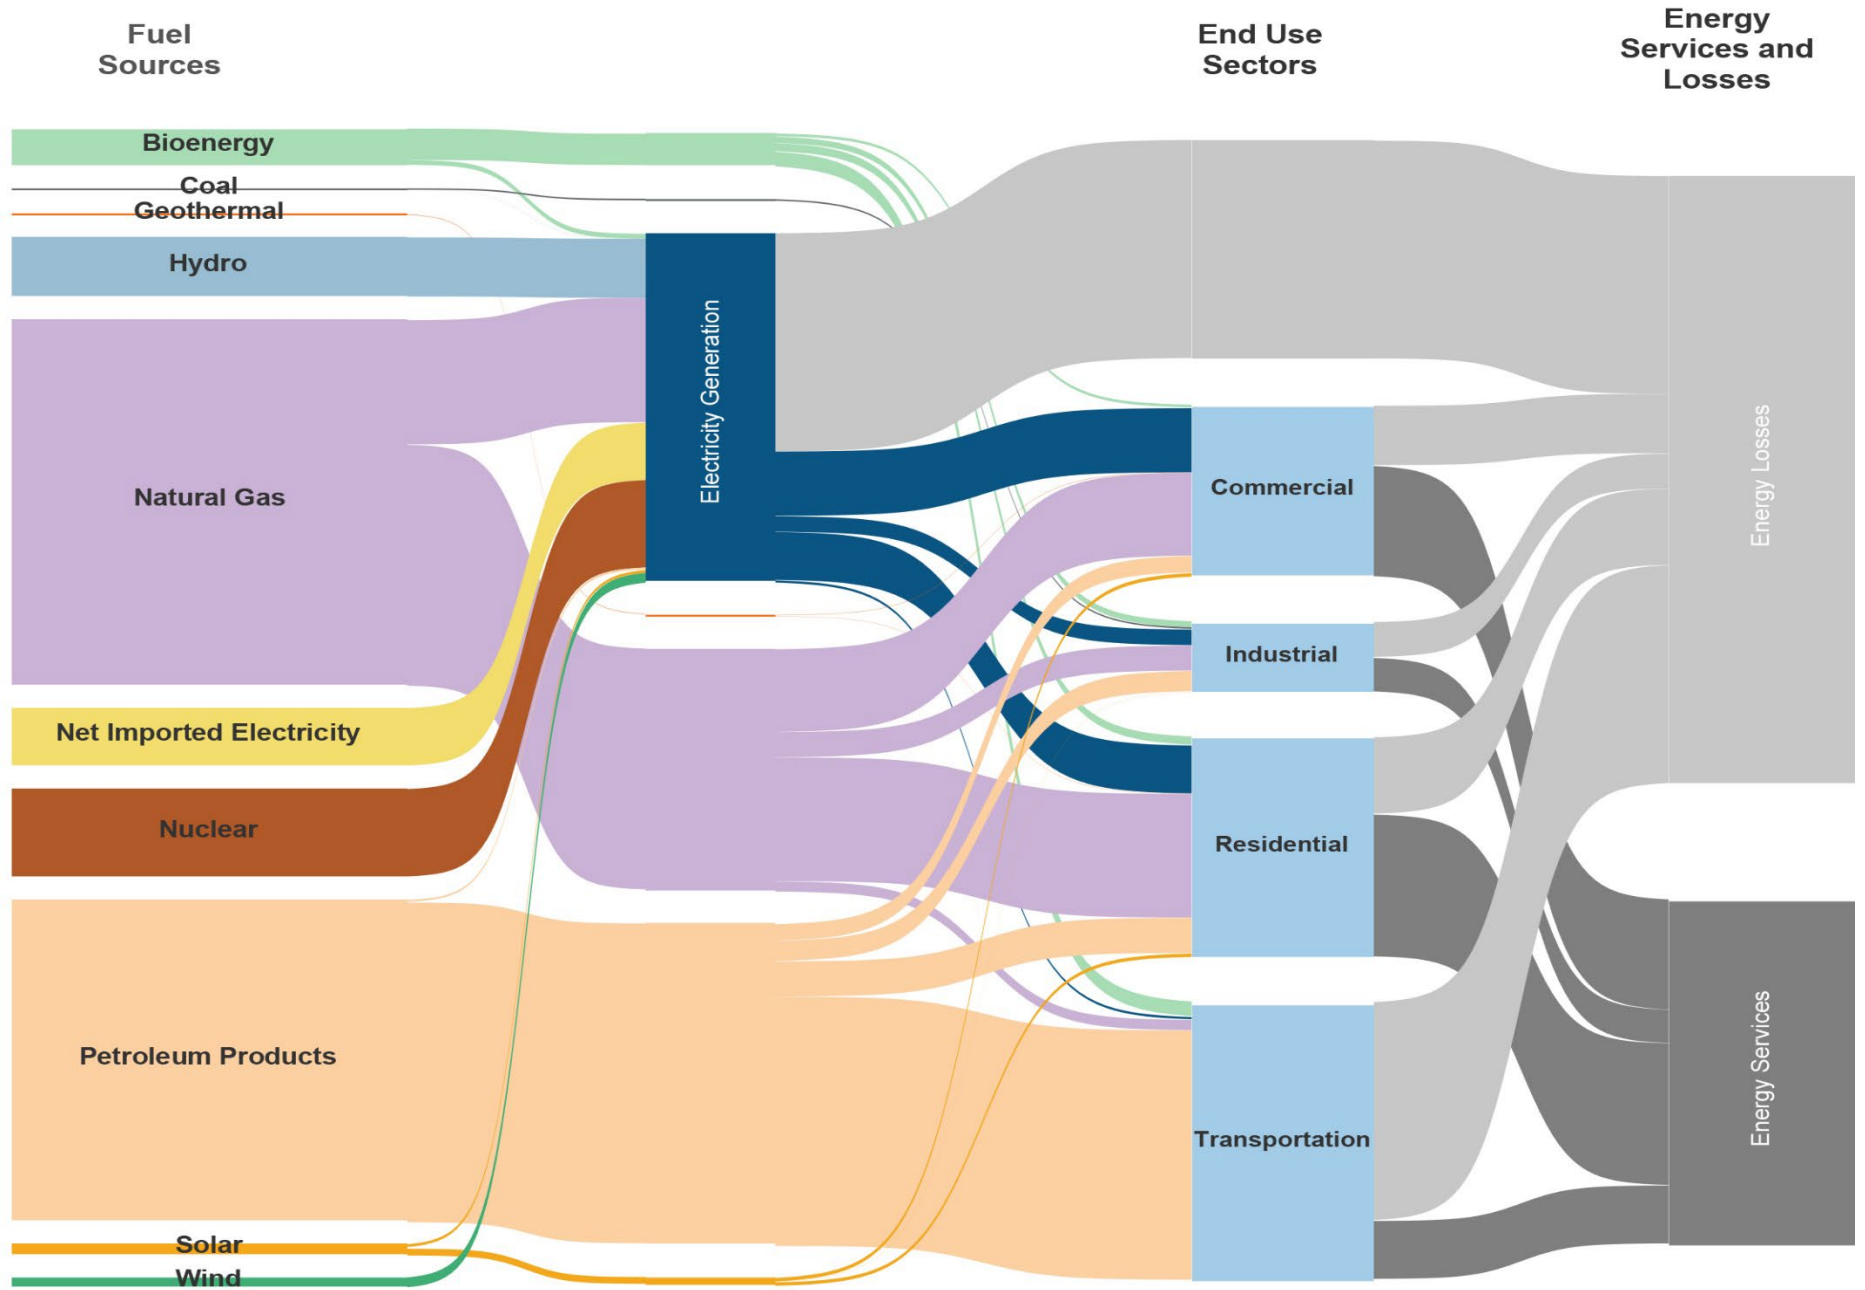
Fuel Sources

End Use Sectors

Energy Services and Losses

Bioenergy

Coal

Geothermal

Hydro

Natural Gas

Net Imported Electricity

Nuclear

Petroleum Products

Solar

Wind

Electricity Generation

Commercial

Industrial

Residential

Transportation

Energy Losses

Energy Services